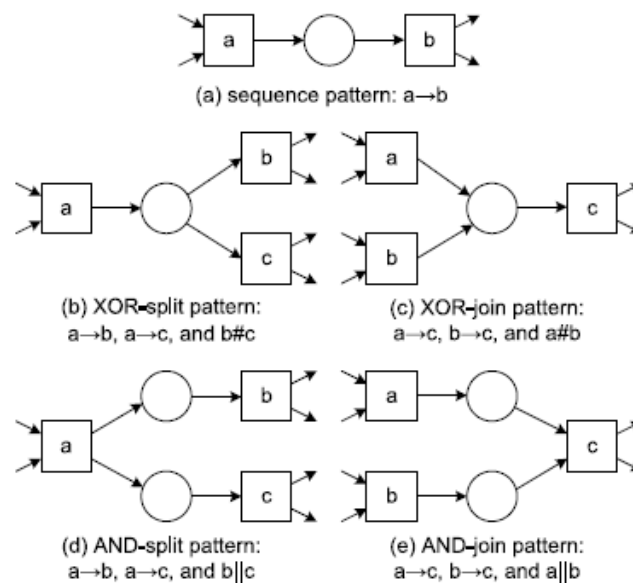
a

b

(a) sequence pattern: a→b

a

b

c

a

b

c

(b) XOR-split pattern: a→b, a→c, and b#c

(c) XOR-join pattern: a→c, b→c, and a#b

a

b

c

a

b

c

(d) AND-split pattern: a→b, a→c, and b||c

(e) AND-join pattern: a→c, b→c, and a||b